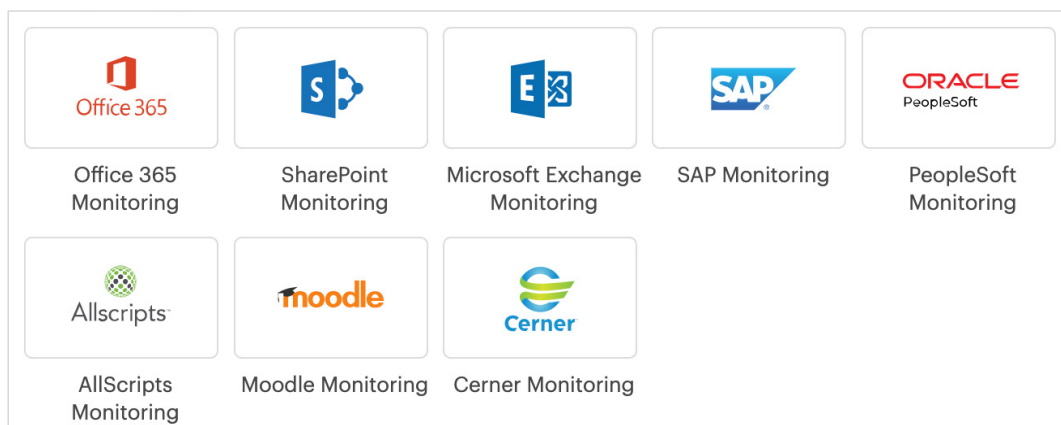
Office 365

Office 365 Monitoring

S

SharePoint Monitoring

E

Microsoft Exchange Monitoring

SAP

SAP Monitoring

ORACLE
PeopleSoft

PeopleSoft Monitoring

Allscripts

AllScripts Monitoring

moodle

Moodle Monitoring

Cerner

Cerner Monitoring